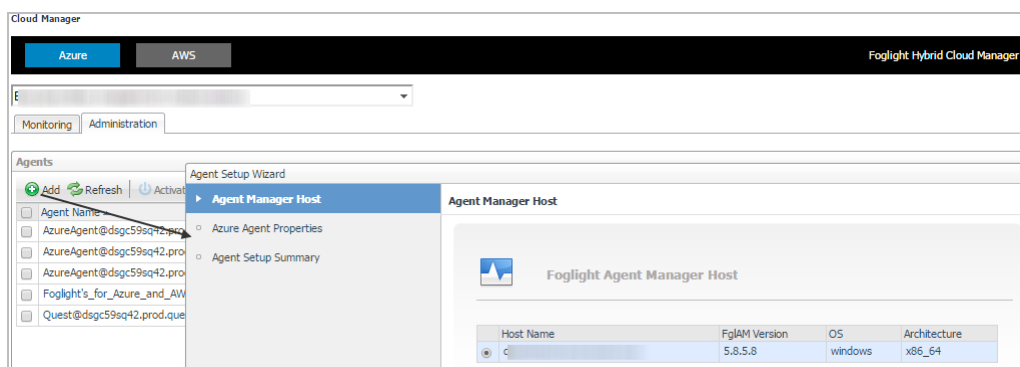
Cloud Manager

Azure

AWS

Foglight Hybrid Cloud Manager

E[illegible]

Monitoring

Administration

Agents

Add

Refresh

Activat

Agent Name

AzureAgent@dsgc59sq42.pro

AzureAgent@dsgc59sq42.pro

AzureAgent@dsgc59sq42.pro

Foglight's_for_Azure_and_AW

Quest@dsgc59sq42.prod.que

Agent Setup Wizard

Agent Manager Host

Azure Agent Properties

Agent Setup Summary

Agent Manager Host

Foglight Agent Manager Host

| Host Name | FglAM Version | OS | Architecture |
|---|---|---|---|
| c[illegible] | 5.8.5.8 | windows | x86_64 |